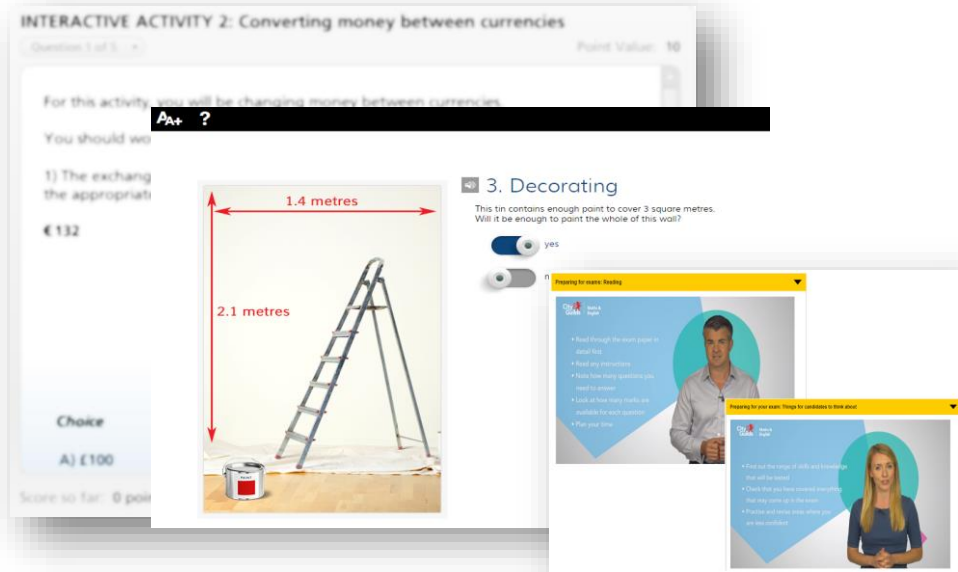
INTERACTIVE ACTIVITY 2: Converting money between currencies

Question 1 of 5

Point Value: 10

For this activity, you will be changing money between currencies.

You should wo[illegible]

1) The exchang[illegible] the appropriat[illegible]

€ 132

Choice

A) £100

Score so far: 0 poi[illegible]

A+ ?

3. Decorating

This tin contains enough paint to cover 3 square metres. Will it be enough to paint the whole of this wall?

yes

n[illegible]

1.4 metres

2.1 metres

Preparing for exams: Reading

City & Guilds Maths & English

• Read through the exam paper in detail first
• Read any instructions
• Note how many questions you need to answer
• Look at how many marks are available for each question
• Plan your time

Preparing for your exam: Things for candidates to think about

City & Guilds Maths & English

• Find out the range of skills and knowledge that will be tested
• Check that you have covered everything that may come up in the exam
• Practise and revise areas where you are less confident